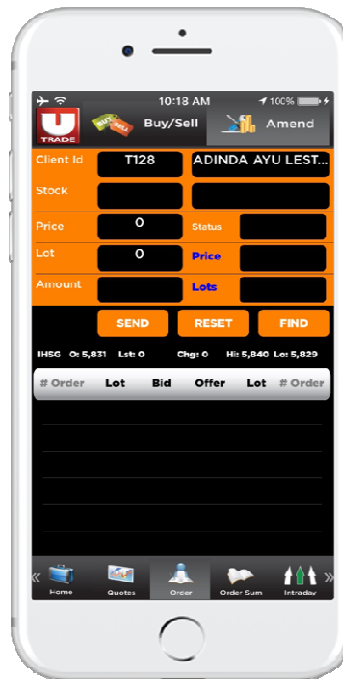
10:18 AM
100%

U TRADE

BUY SELL Buy/Sell

Amend

Client Id T128 ADINDA AYU LEST...

Stock

Price 0 Status

Lot 0 Price

Amount Lots

SEND RESET FIND

IHSG O: 5,831 Lst: 0 Chg: 0 Hi: 5,840 Lo: 5,829

| # Order | Lot | Bid | Offer | Lot | # Order |
|---|---|---|---|---|---|

Home Quotes Order Order Sum Intraday